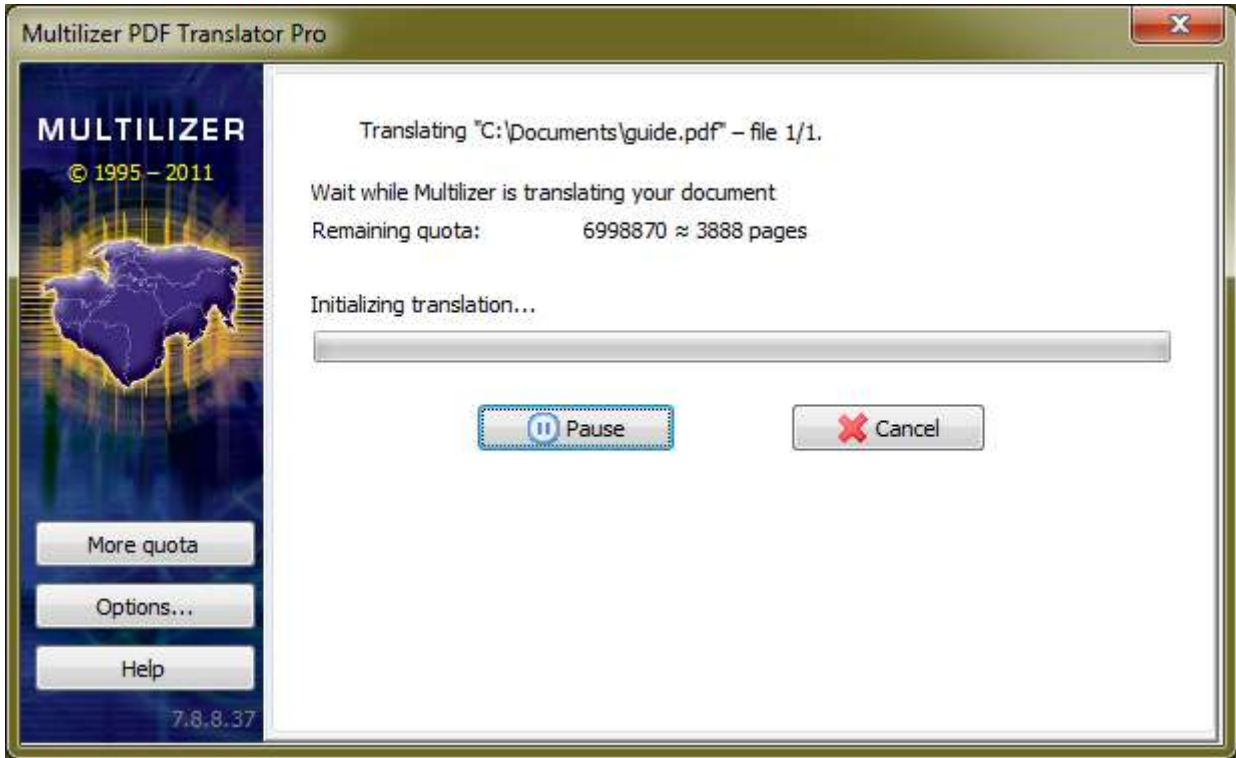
Multilizer PDF Translator Pro

MULTILIZER
© 1995 – 2011

Translating "C:\Documents\guide.pdf" – file 1/1.

Wait while Multilizer is translating your document
Remaining quota: 6998870 ≈ 3888 pages

Initializing translation...

Pause

Cancel

More quota

Options...

Help

7.8.8.37